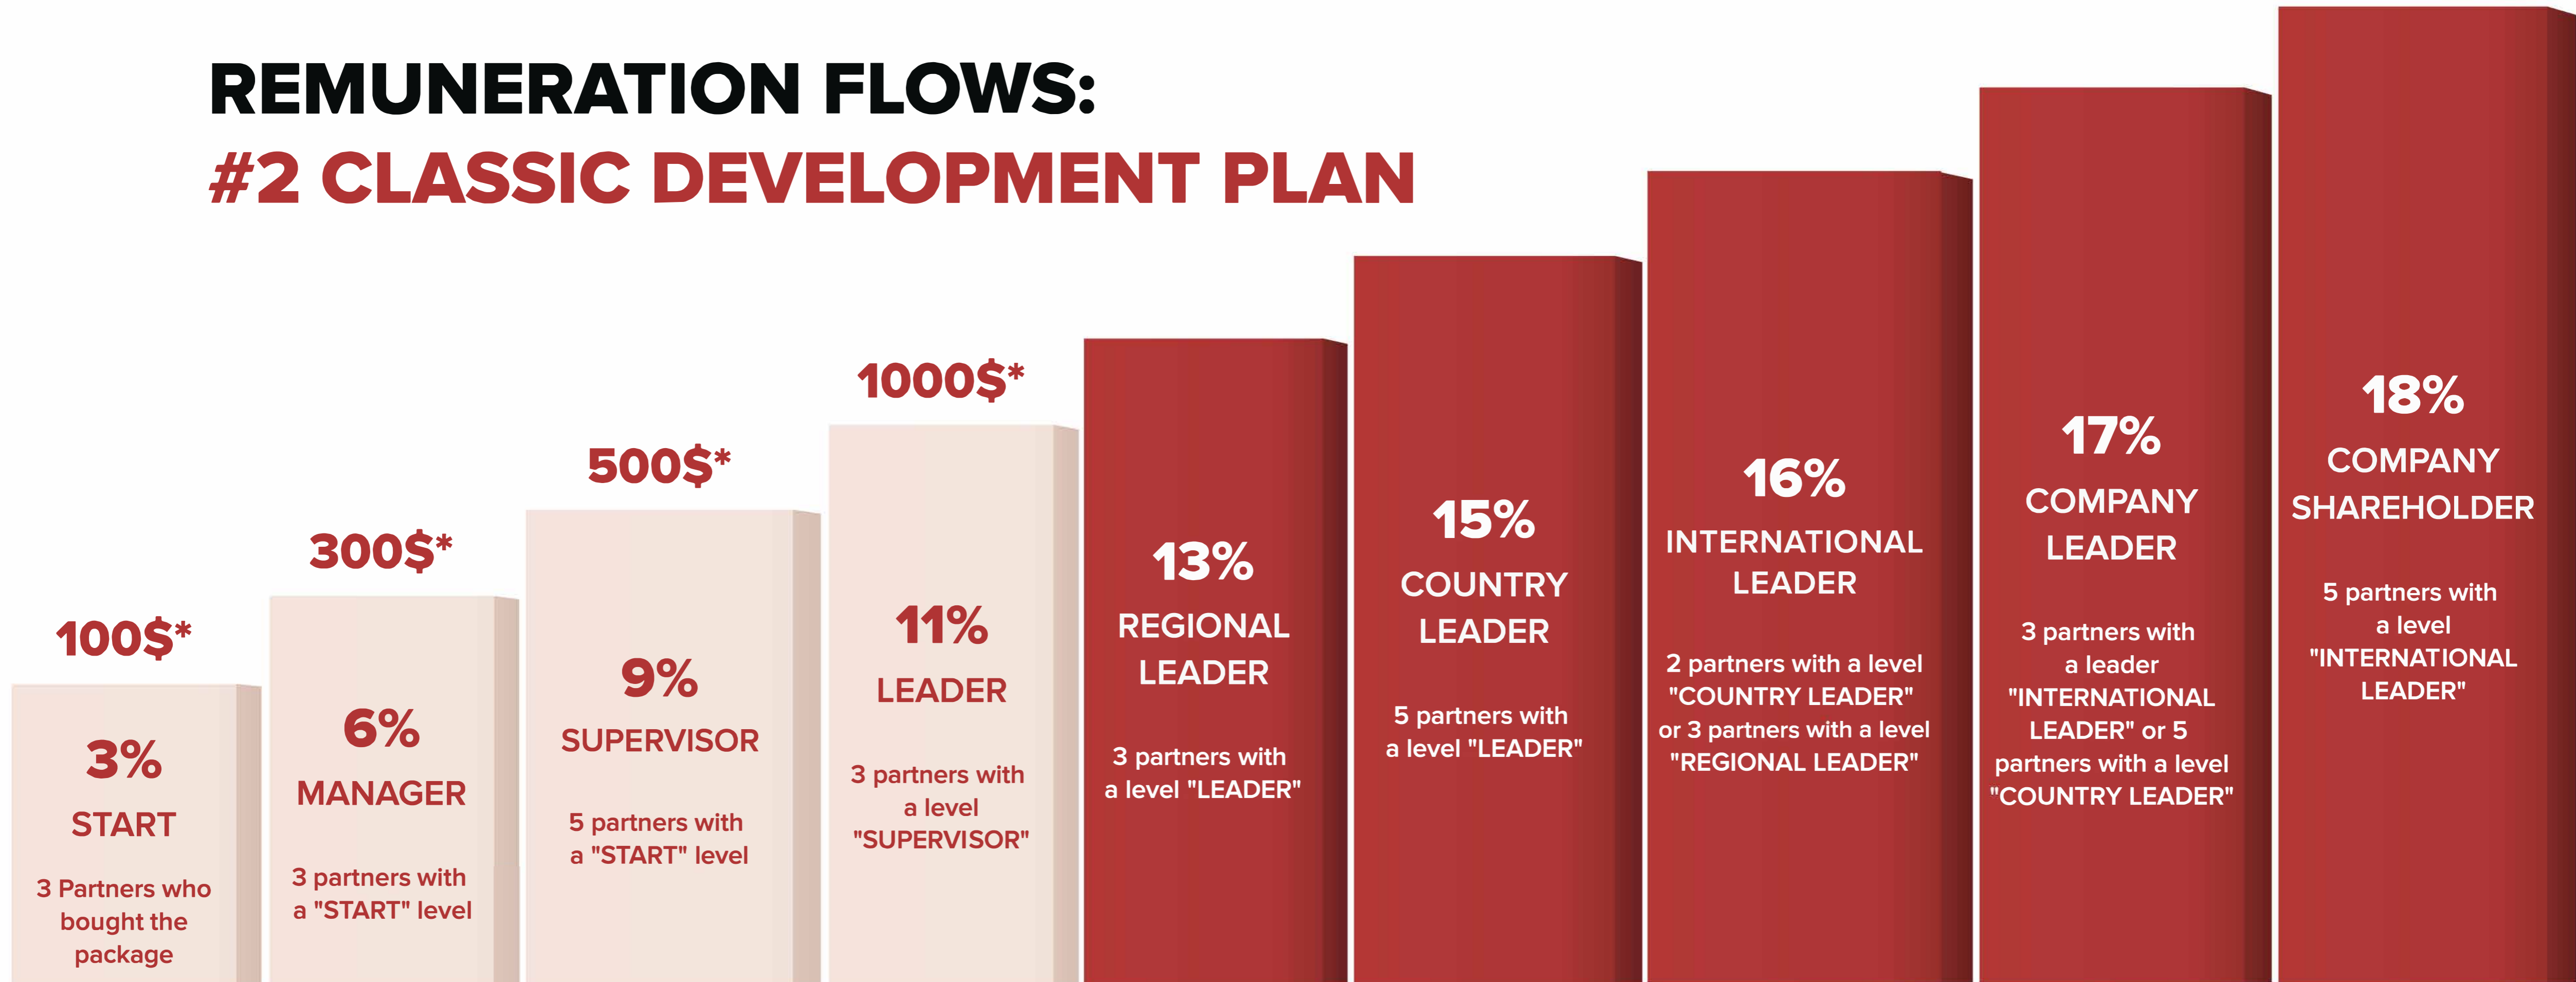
REMUNERATION FLOWS:
#2 CLASSIC DEVELOPMENT PLAN

100$*
3%
START
3 Partners who bought the package

300$*
6%
MANAGER
3 partners with a "START" level

500$*
9%
SUPERVISOR
5 partners with a "START" level

1000$*
11%
LEADER
3 partners with a level "SUPERVISOR"

13%
REGIONAL LEADER
3 partners with a level "LEADER"

15%
COUNTRY LEADER
5 partners with a level "LEADER"

16%
INTERNATIONAL LEADER
2 partners with a level "COUNTRY LEADER" or 3 partners with a level "REGIONAL LEADER"

17%
COMPANY LEADER
3 partners with a leader "INTERNATIONAL LEADER" or 5 partners with a level "COUNTRY LEADER"

18%
COMPANY SHAREHOLDER
5 partners with a level "INTERNATIONAL LEADER"